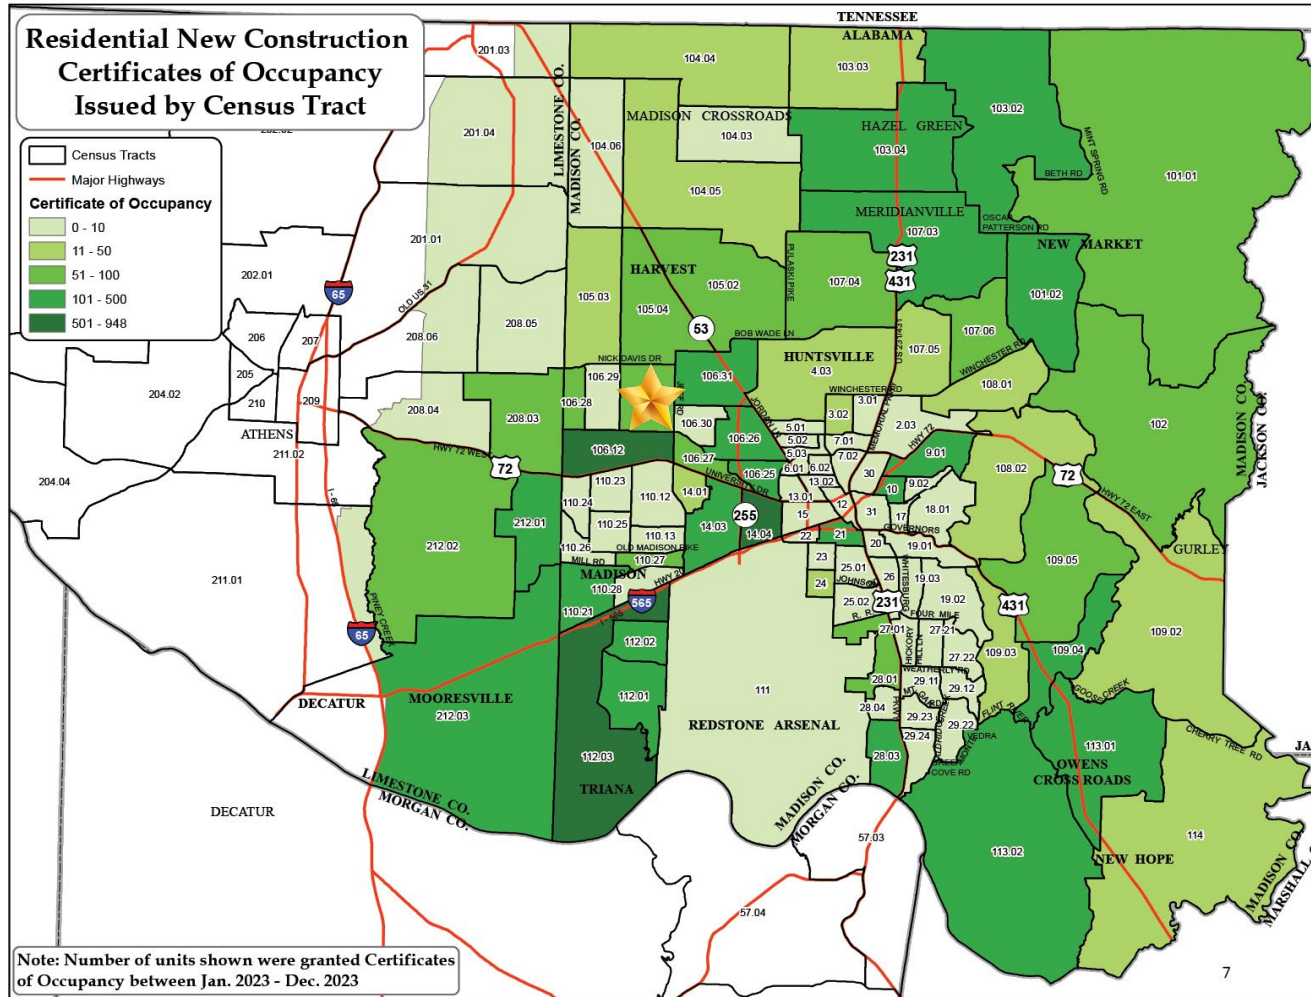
Residential New Construction Certificates of Occupancy Issued by Census Tract

Census Tracts
Major Highways
Certificate of Occupancy
0 - 10
11 - 50
51 - 100
101 - 500
501 - 948

TENNESSEE
ALABAMA
201.03
104.04
103.03
LIMESTONE CO.
MADISON CO.
MADISON CROSSROADS
104.03
HAZEL GREEN
103.02
201.04
104.06
103.04
MINT SPRING RD
BETH RD
101.01
104.05
MERIDIANVILLE
OSCAR PATTERSON RD
107.03
NEW MARKET
201.01
231
431
202.01
65
HARVEST
105.02
OLD US 31
105.03
105.04
107.04
101.02
PULASKI PIKE
206
207
208.06
208.05
53
BOB WADE LN
107.06
HUNTSVILLE
4.03
107.05
NICK DAVIS DR
205
106.29
106.31
WINCHESTER RD
108.01
204.02
210
209
106.28
WINCHESTER RD
3.01
208.04
208.03
106.30
3.02
2.03
102
ATHENS
106.12
106.26
5.01
7.01
HWY 72
MADISON CO.
JACKSON CO.
211.02
HWY 72 WEST
72
106.27
5.02
7.02
9.01
108.02
72
5.03
30
106.25
6.01
6.02
UNIVERSITY DR
204.04
110.23
110.12
14.01
13.02
10
9.02
HWY 72 EAST
13.01
12
110.24
255
31
18.01
212.01
15
17
110.25
14.03
GOVERNORS
110.13
14.04
22
21
20
19.01
212.02
110.26
OLD MADISON PIKE
GURLEY
MILL RD
110.27
23
MADISON
25.01
109.05
JOHNSON
HWY 20
26
19.03
211.01
110.28
24
WHITESBURG
565
25.02
231
19.02
PINEY CREEK
FOUR MILE
110.21
431
27.01
27.21
109.02
65
112.02
27.22
109.03
HICKORY HILL
WEATHERLY RD
109.04
28.01
29.11
GOOSE CREEK
29.12
111
MT GARDNER
112.01
DECATUR
MOORESVILLE
28.04
29.23
FLINT RIVER
CHERRY TREE RD
212.03
29.22
REDSTONE ARSENAL
29.24
VEDRA
113.01
JA
28.03
BAILEY COVE RD
GREEN COVE RD
112.03
OWENS CROSS ROADS
MADISON CO.
MORGAN CO.
TRIANA
LIMESTONE CO.
MORGAN CO.
114
DECATUR
57.03
113.02
NEW HOPE
MADISON CO.
MARSHALL CO.
57.04

Note: Number of units shown were granted Certificates of Occupancy between Jan. 2023 - Dec. 2023

7